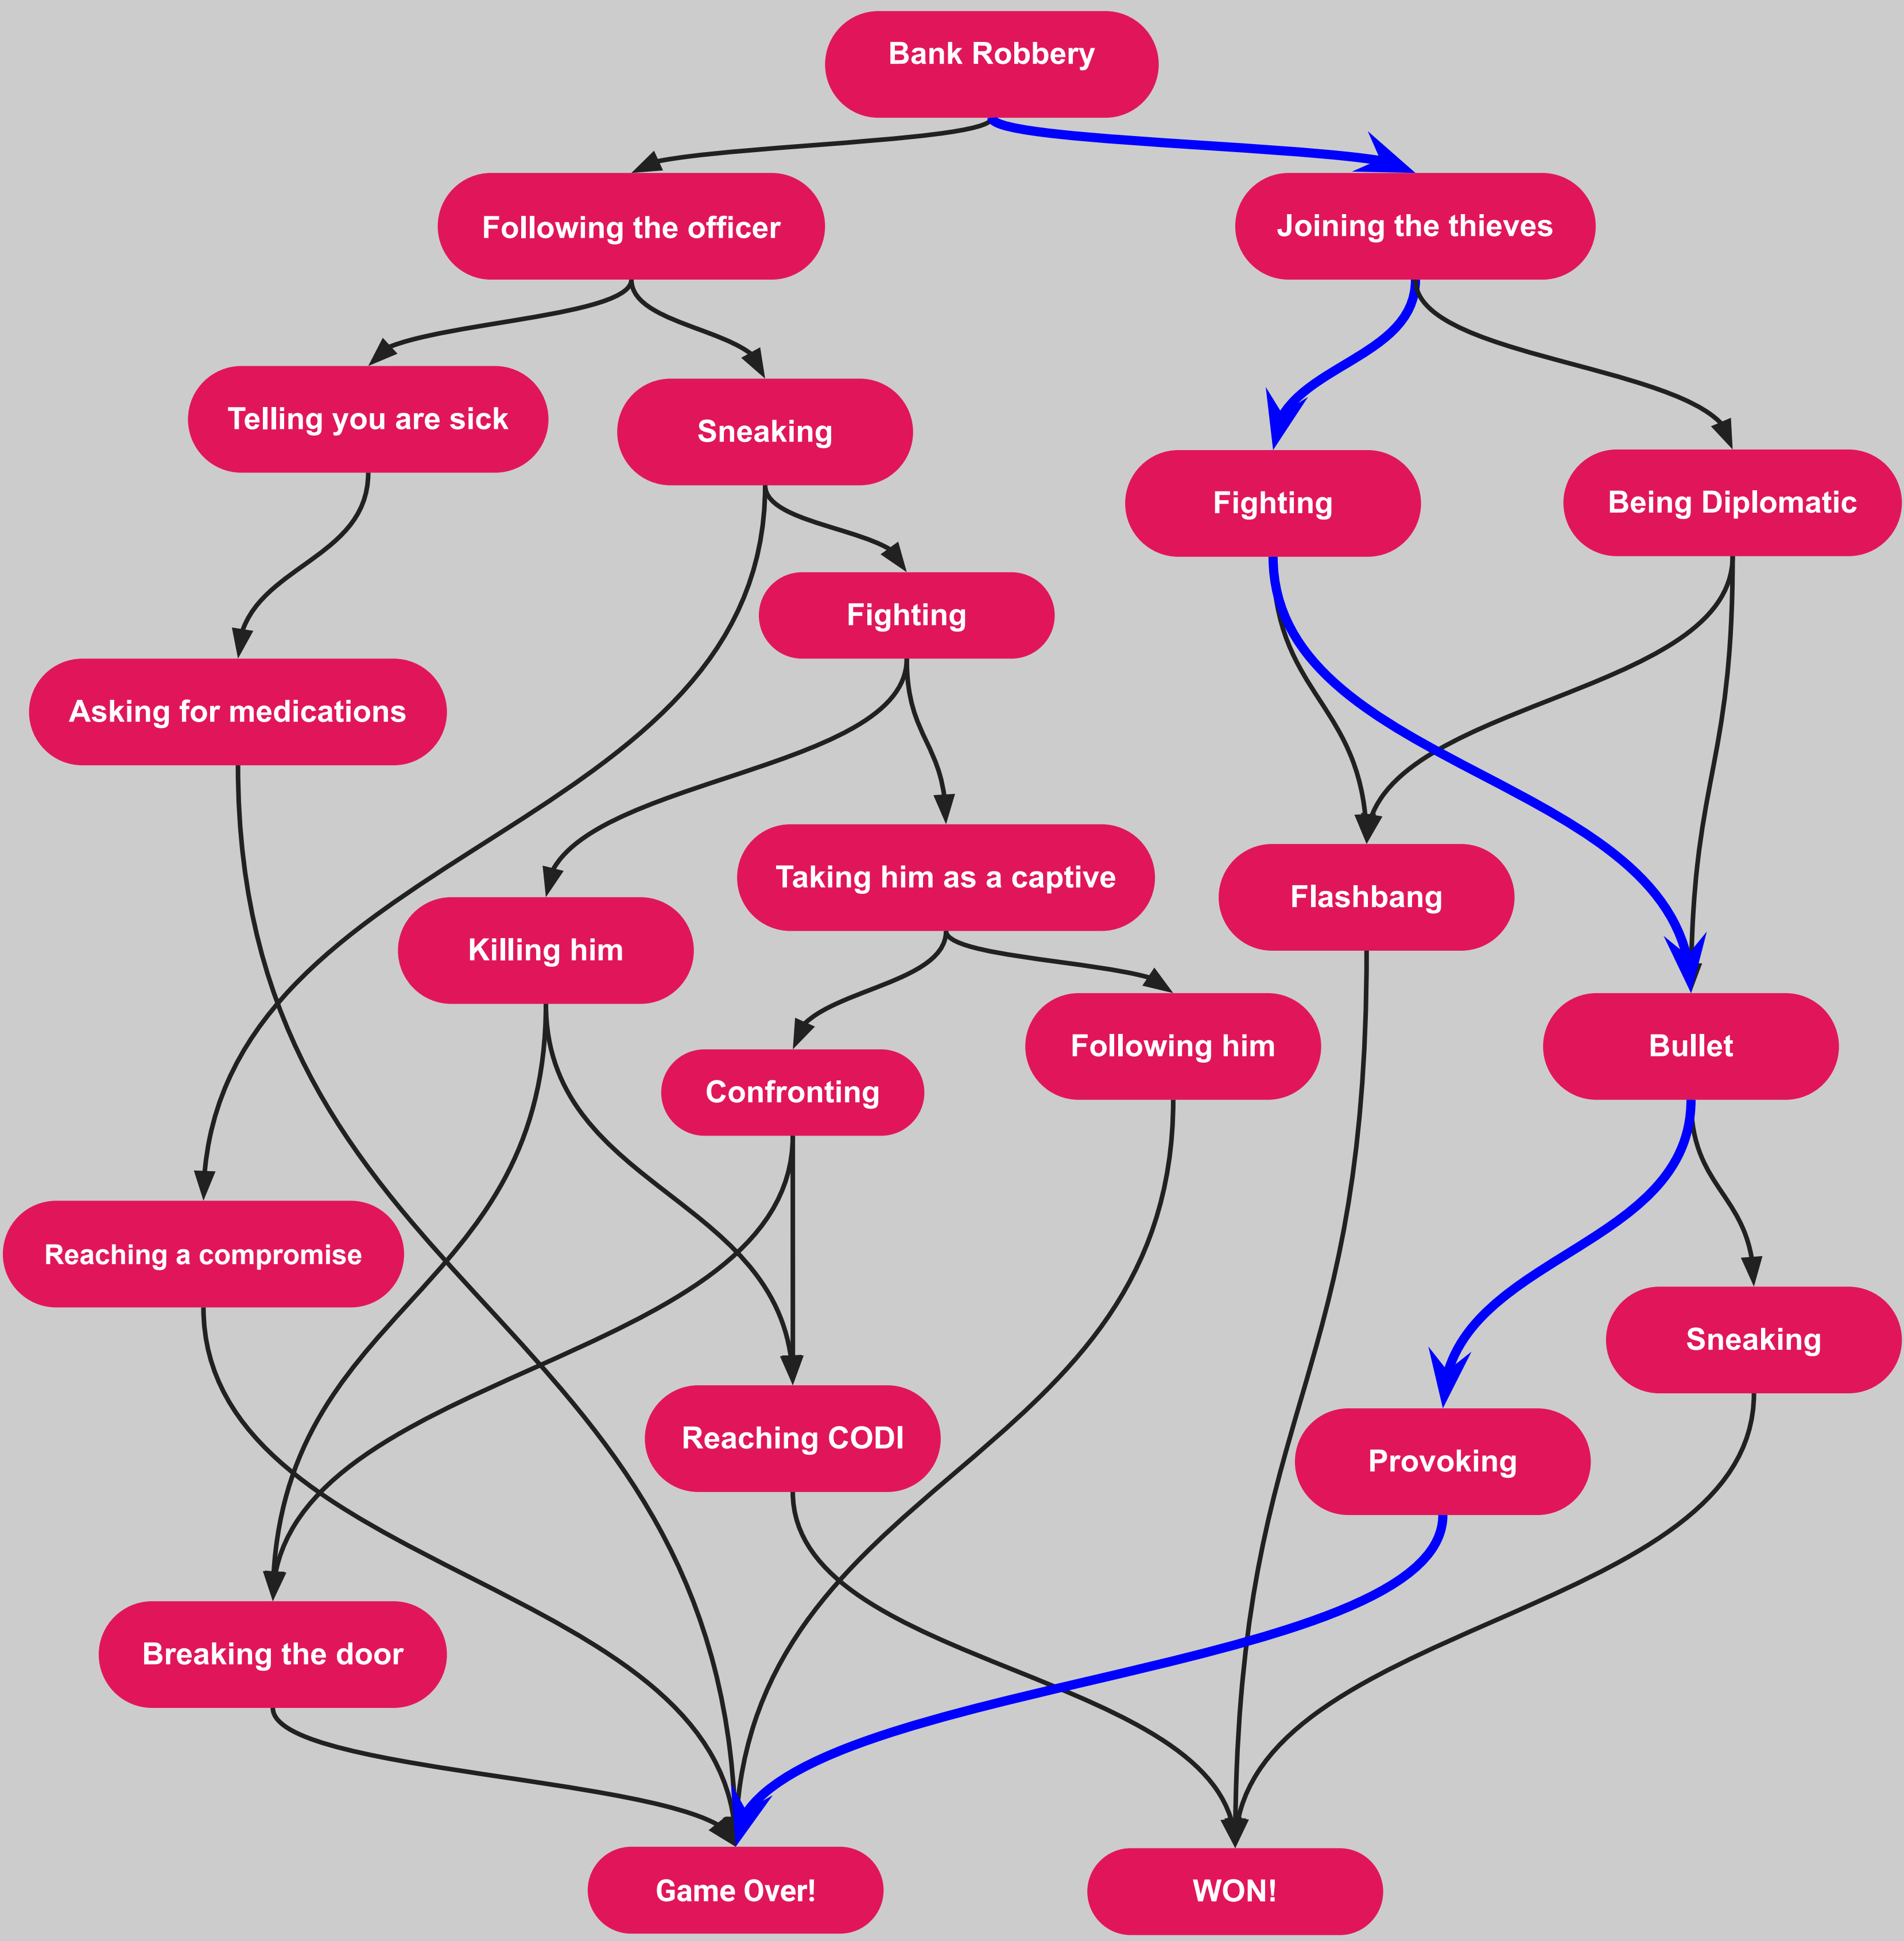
Bank Robbery

Following the officer

Joining the thieves

Telling you are sick

Sneaking

Fighting

Being Diplomatic

Fighting

Asking for medications

Taking him as a captive

Flashbang

Killing him

Following him

Bullet

Confronting

Reaching a compromise

Sneaking

Reaching CODI

Provoking

Breaking the door

Game Over!

WON!